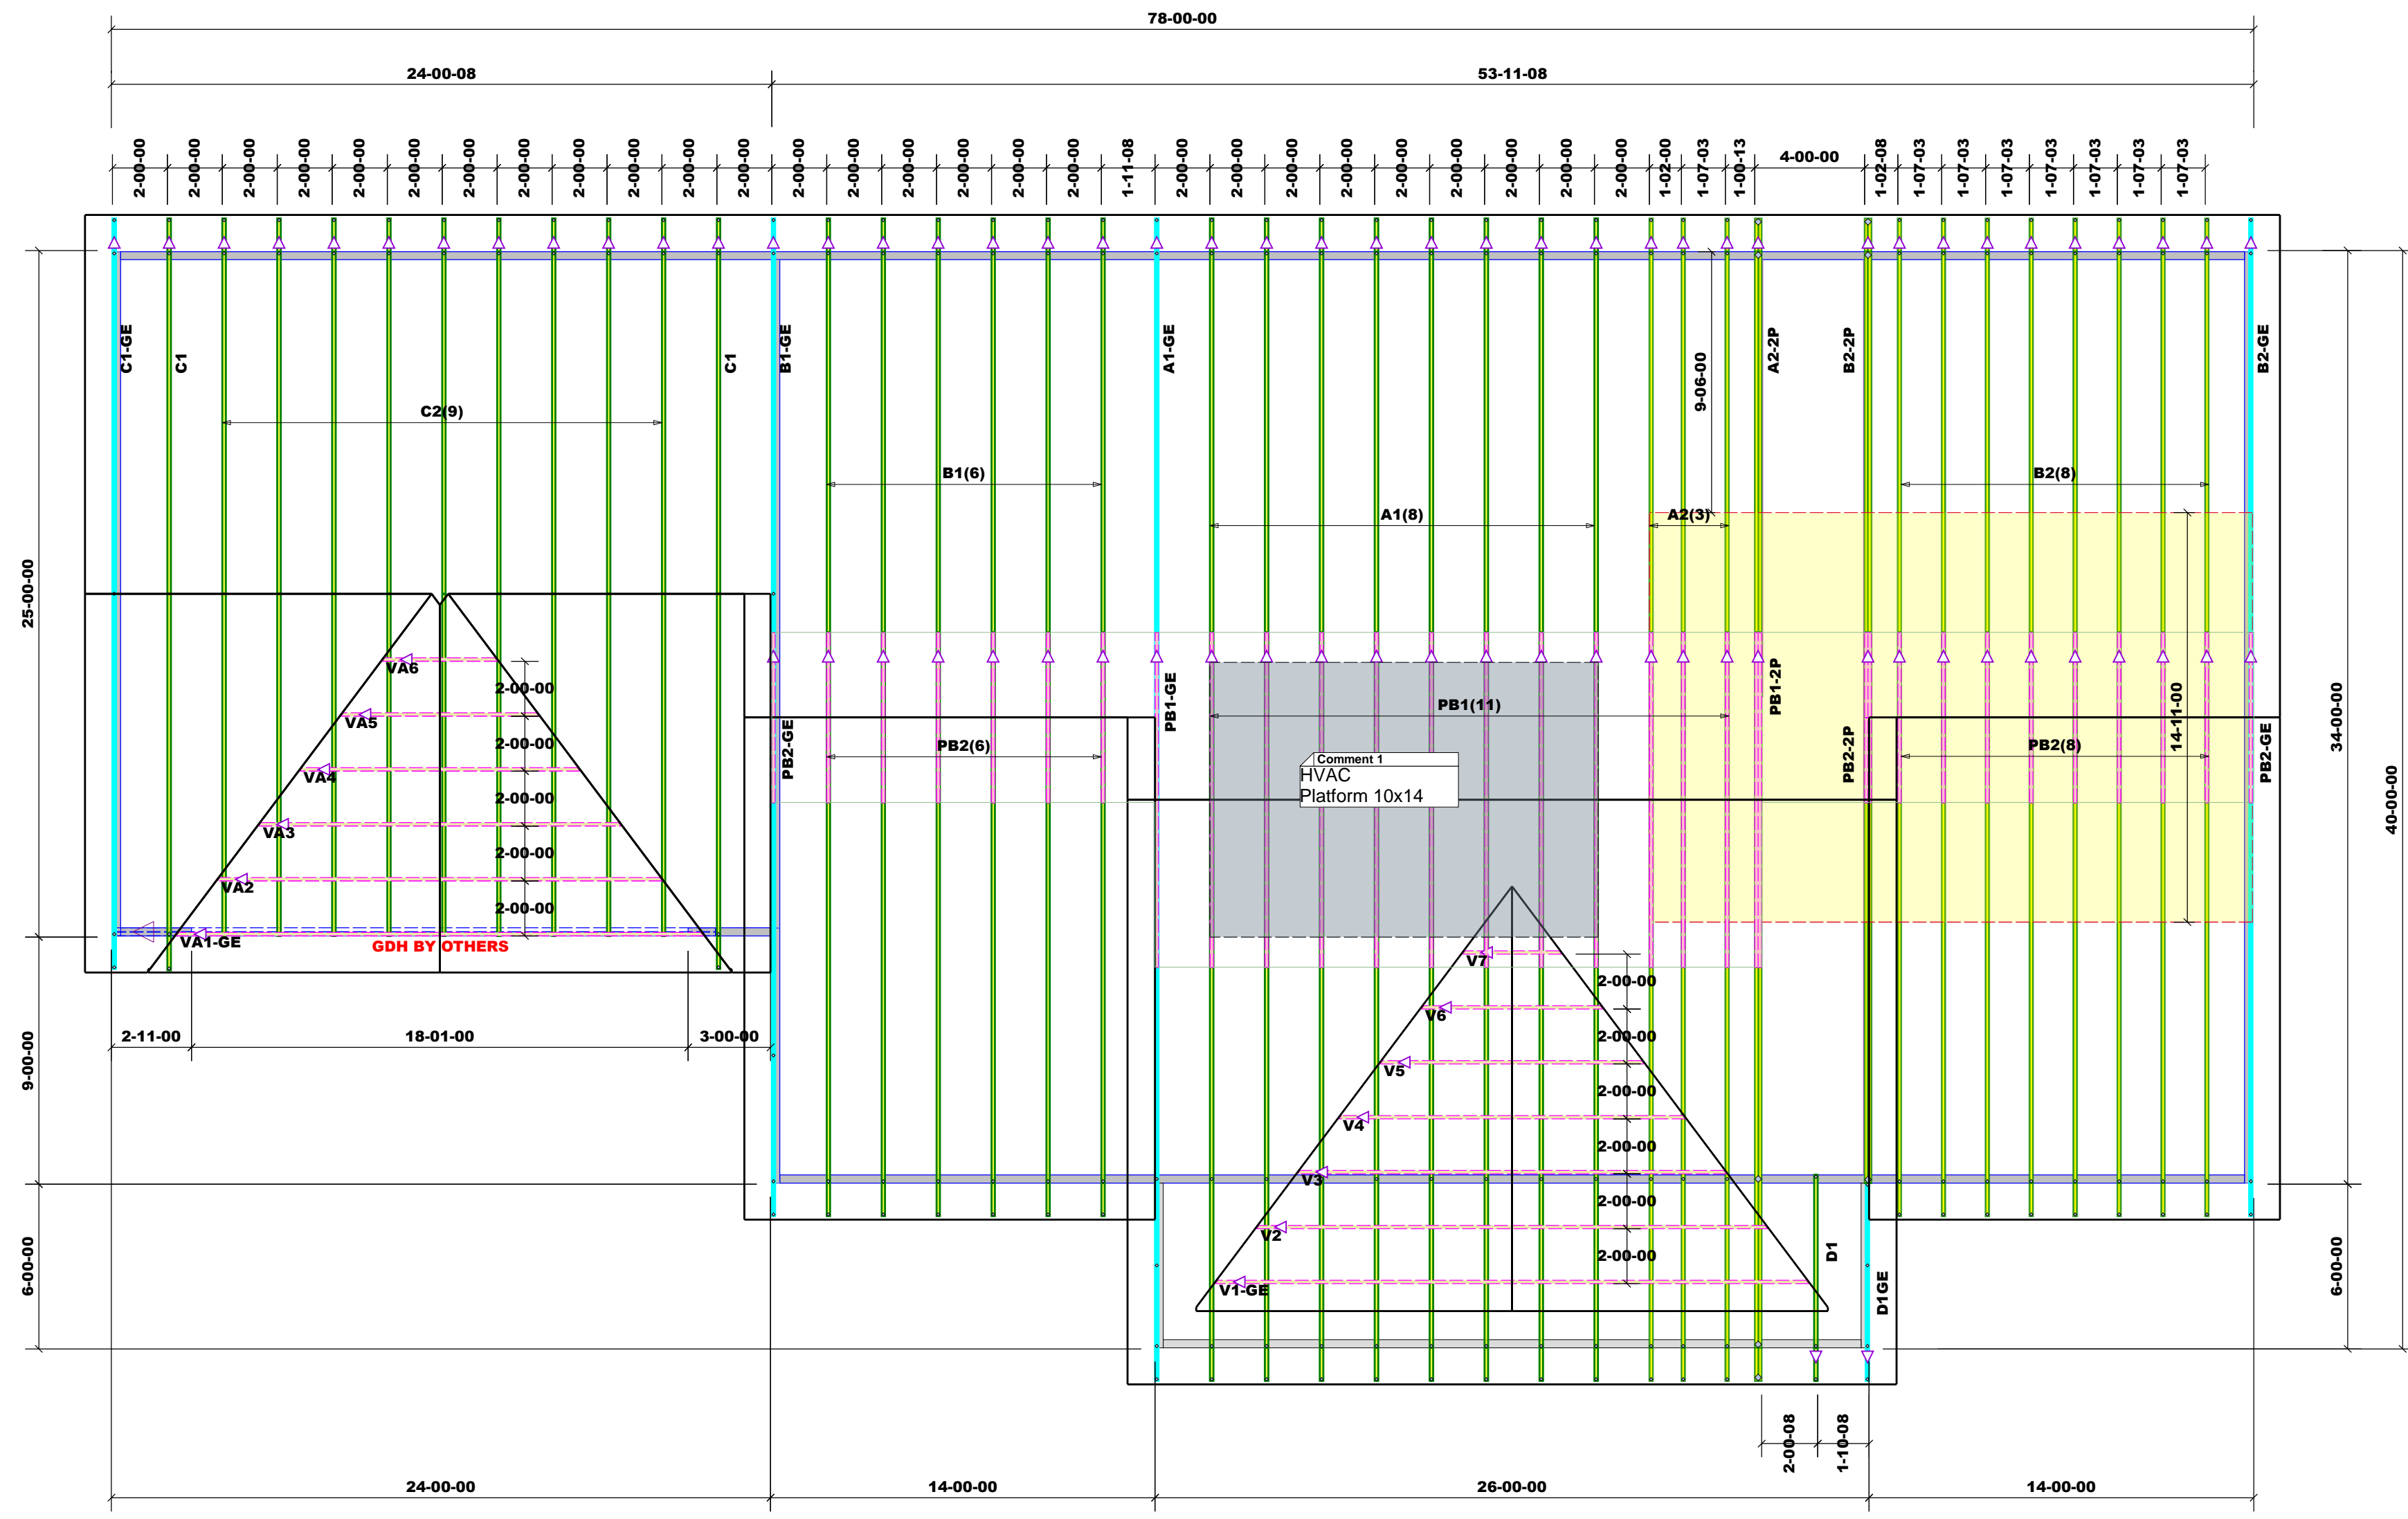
78-00-00

24-00-08

53-11-08

2-00-00 2-00-00 2-00-00 2-00-00 2-00-00 2-00-00 2-00-00 2-00-00 2-00-00 2-00-00 2-00-00 2-00-00 2-00-00 2-00-00 2-00-00 2-00-00 2-00-00 2-00-00 1-11-08 2-00-00 2-00-00 2-00-00 2-00-00 2-00-00 2-00-00 2-00-00 2-00-00 2-00-00 1-02-00 1-07-03 1-00-13 4-00-00 1-02-08 1-07-03 1-07-03 1-07-03 1-07-03 1-07-03 1-07-03 1-07-03

C1-GE
C1
C1
B1-GE
A1-GE
9-06-00
A2-2P
B2-2P
B2-GE

C2(9)
B1(6)
B2(8)
A1(8)
A2(3)

25-00-00

VA6
2-00-00
VA5
2-00-00
VA4
2-00-00
VA3
2-00-00
VA2
2-00-00
VA1-GE
GDH BY OTHERS

PB1-GE
PB1(11)
PB1-2P
14-11-00
34-00-00
PB2-GE
PB2(6)
Comment 1
HVAC
Platform 10x14
PB2-2P
PB2(8)
PB2-GE
40-00-00

2-11-00
18-01-00
3-00-00
9-00-00

V7
2-00-00
V6
2-00-00
V5
2-00-00
V4
2-00-00
V3
2-00-00
V2
2-00-00
V1-GE
D1
D1GE

6-00-00
6-00-00

2-00-08
1-10-08

24-00-00
14-00-00
26-00-00
14-00-00